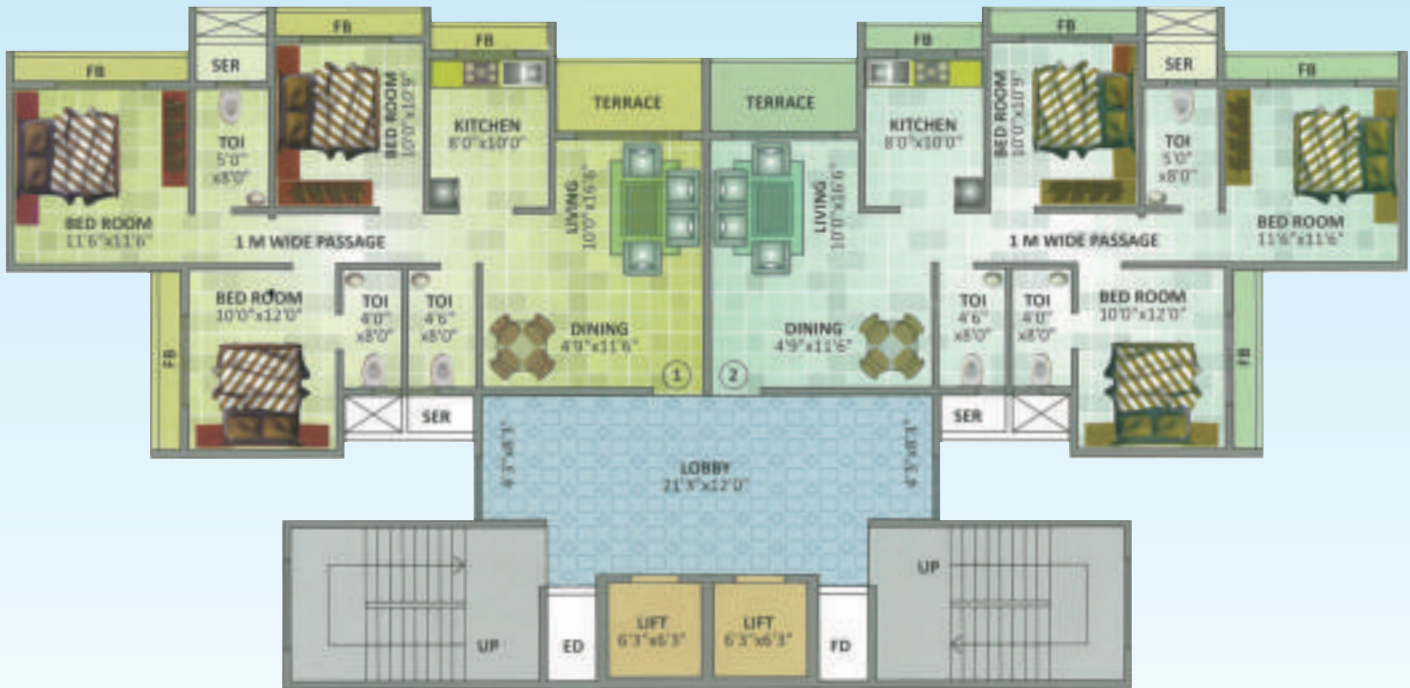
FB
SER
FB
FB
TERRACE
TERRACE
FB
FB
SER
FB

BED ROOM
10'0"x10'9"
KITCHEN
8'0"x10'0"
TOI
5'0"
x8'0"
BED ROOM
11'6"x11'6"
1 M WIDE PASSAGE
LIVING
10'0"x15'6"

KITCHEN
8'0"x10'0"
BED ROOM
10'0"x10'9"
TOI
5'0"
x8'0"
LIVING
10'0"x15'6"
BED ROOM
11'6"x11'6"
1 M WIDE PASSAGE

BED ROOM
10'0"x12'0"
TOI
4'0"
x8'0"
TOI
4'6"
x8'0"
DINING
4'9"x11'6"
1
2
DINING
4'9"x11'6"
TOI
4'6"
x8'0"
TOI
4'0"
x8'0"
BED ROOM
10'0"x12'0"
FB
FB
SER
SER

4'3"x8'3"
LOBBY
21'3"x12'0"
4'3"x8'3"

UP
UP
ED
LIFT
6'3"x6'3"
LIFT
6'3"x6'3"
FD